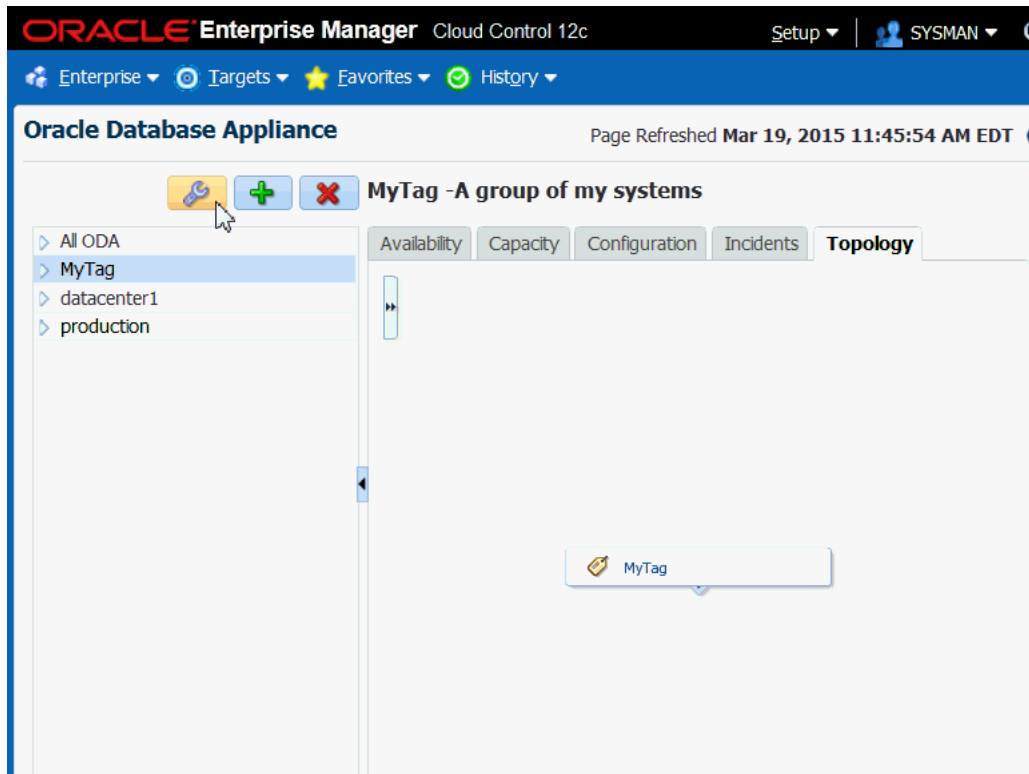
ORACLE Enterprise Manager Cloud Control 12c

Setup ▾ SYSMAN ▾

Enterprise ▾ Targets ▾ Favorites ▾ History ▾

Oracle Database Appliance

Page Refreshed Mar 19, 2015 11:45:54 AM EDT

MyTag -A group of my systems

All ODA
MyTag
datacenter1
production

Availability | Capacity | Configuration | Incidents | Topology

MyTag